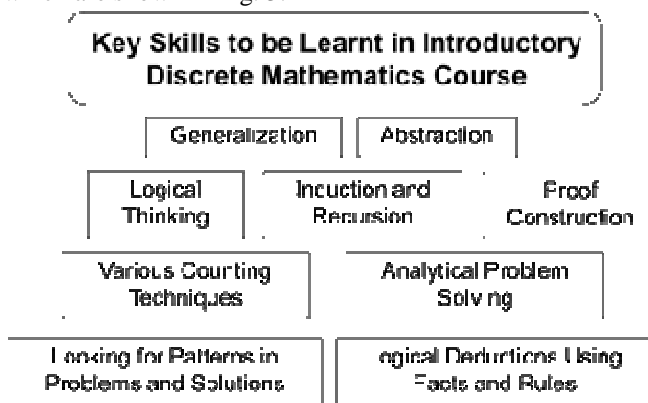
Key Skills to be Learnt in Introductory Discrete Mathematics Course

Generalization

Abstraction

Logical Thinking

Incuction and Recursion

Proof Construction

Various Courting Techniques

Analytical Problem Solving

Looking for Patterns in Problems and Solutions

ogical Deductions Using Facts and Rules